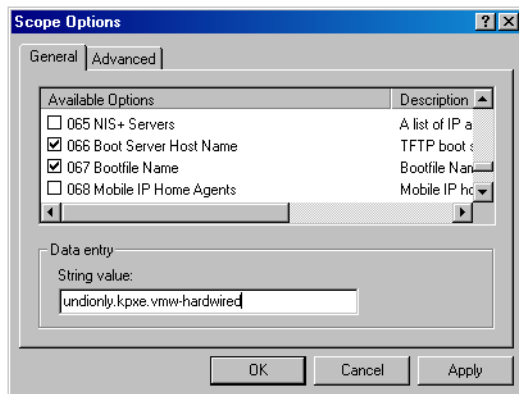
Scope Options

? X

General | Advanced

| Available Options | Description |
|---|---|
| ☐ 065 NIS+ Servers | A list of IP a |
| ☑ 066 Boot Server Host Name | TFTP boot s |
| ☑ 067 Bootfile Name | Bootfile Nan |
| ☐ 068 Mobile IP Home Agents | Mobile IP ho |

Data entry

String value:

undionly.kpxe.vmw-hardwired

OK Cancel Apply